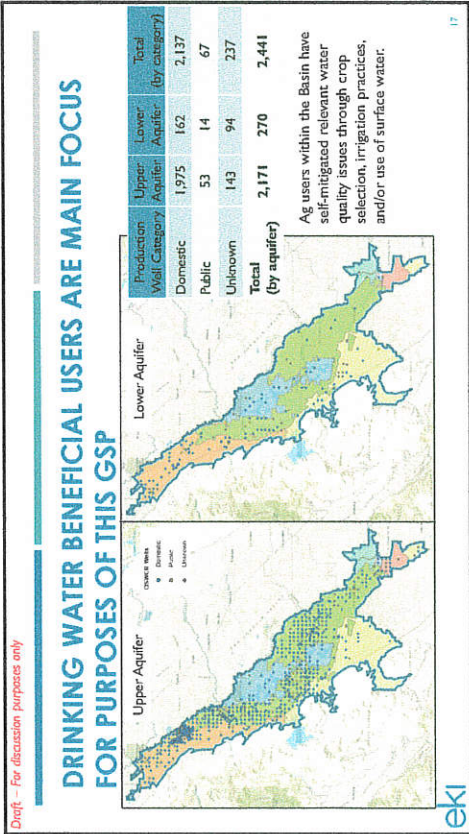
Draft – For discussion purposes only

DRINKING WATER BENEFICIAL USERS ARE MAIN FOCUS FOR PURPOSES OF THIS GSP

Upper Aquifer

DWCE Wells
Domestic
Public
Unknown

Lower Aquifer

| Production Well Category | Upper Aquifer | Lower Aquifer | Total (by category) |
|---|---|---|---|
| Domestic | 1,975 | 162 | 2,137 |
| Public | 53 | 14 | 67 |
| Unknown | 143 | 94 | 237 |
| Total (by aquifer) | 2,171 | 270 | 2,441 |

Ag users within the Basin have self-mitigated relevant water quality issues through crop selection, irrigation practices, and/or use of surface water.

ekl

17